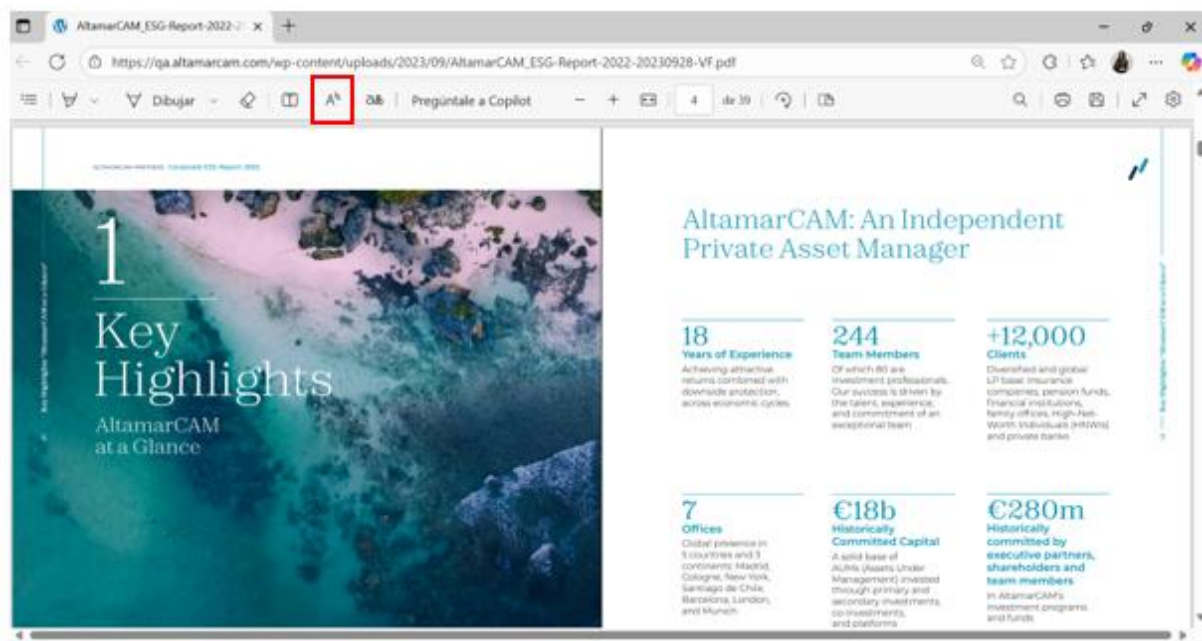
AltamarCAM_ESG-Report-2022-2 ×

https://qa.altamarcam.com/wp-content/uploads/2023/09/AltamarCAM_ESG-Report-2022-20230928-VF.pdf

Dibujar

Pregúntale a Copilot

4 de 39

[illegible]

1

Key Highlights

AltamarCAM at a Glance

AltamarCAM: An Independent Private Asset Manager

18
Years of Experience
Achieving attractive returns combined with downside protection, across economic cycles

244
Team Members
Of which 80 are investment professionals. Our success is driven by the talent, experience, and commitment of an exceptional team

+12,000
Clients
Diversified and global LP base: insurance companies, pension funds, financial institutions, family offices, High-Net-Worth Individuals (HNWIs) and private banks

7
Offices
Global presence in 5 countries and 3 continents: Madrid, Cologne, New York, Santiago de Chile, Barcelona, London, and Munich

€18b
Historically Committed Capital
A solid base of AUMs (Assets Under Management) invested through primary and secondary investments, co-investments, and platforms

€280m
Historically committed by executive partners, shareholders and team members
In AltamarCAM's investment programs and funds